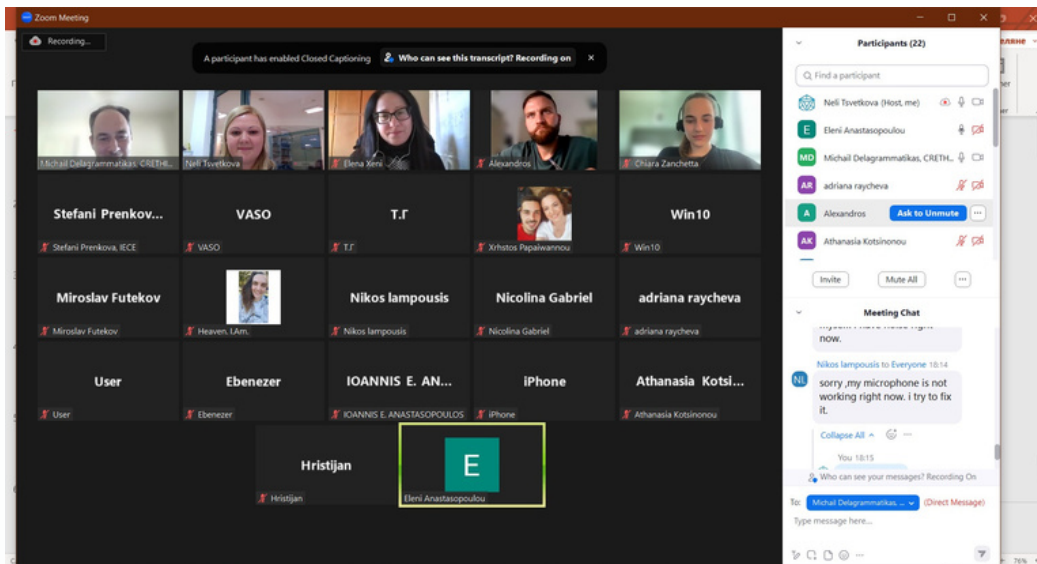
Zoom Meeting

Recording...

A participant has enabled Closed Captioning

Who can see this transcript? Recording on

Michail Delagrammatikas, CRETHI...
Neli Tsvetkova
Elena Xeni
Alexandros
Chiara Zanchetta

Stefani Prenkov...
Stefani Prenkova, IECE
VASO
VASO
Τ.Γ
Τ.Γ
Xrhstos Papaiwannou
Win10
Win10

Miroslav Futekov
Miroslav Futekov
Heaven. I.Am.
Nikos lampousis
Nikos lampousis
Nicolina Gabriel
Nicolina Gabriel
adriana raycheva
adriana raycheva

User
User
Ebenezer
Ebenezer
IOANNIS E. AN...
IOANNIS E. ANASTASOPOULOS
iPhone
iPhone
Athanasia Kotsi...
Athanasia Kotsinonou

Hristijan
Hristijan
E
Eleni Anastasopoulou

Participants (22)

Find a participant

Neli Tsvetkova (Host, me)
Eleni Anastasopoulou
Michail Delagrammatikas, CRETH...
adriana raycheva
Alexandros
Ask to Unmute
Athanasia Kotsinonou

Invite
Mute All

Meeting Chat

now.

Nikos lampousis to Everyone 18:14
sorry ,my microphone is not working right now. i try to fix it.

Collapse All

You 18:15

Who can see your messages? Recording On

To: Michail Delagrammatikas... (Direct Message)

Type message here...